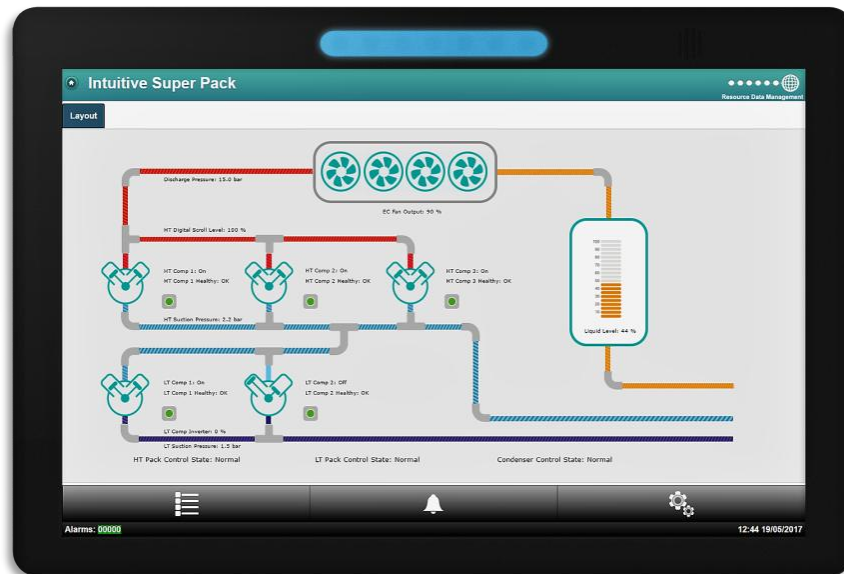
Intuitive Super Pack

Resource Data Management

Layout

Discharge Pressure: 15.0 bar

EC Fan Output: 90 %

HT Digital Scroll Level: 100 %

HT Comp 1: On
HT Comp 1 Healthy: OK

HT Comp 2: On
HT Comp 2 Healthy: OK

HT Comp 3: On
HT Comp 3 Healthy: OK

HT Suction Pressure: 2.2 bar

100
90
80
70
60
50
40
30
20
10
0

Liquid Level: 44 %

LT Comp 1: On
LT Comp 1 Healthy: OK

LT Comp 2: Off
LT Comp 2 Healthy: OK

LT Comp Inverter: 0 %

LT Suction Pressure: 1.5 bar

HT Pack Control State: Normal

LT Pack Control State: Normal

Condenser Control State: Normal

Alarms: 00000

12:44 19/05/2017